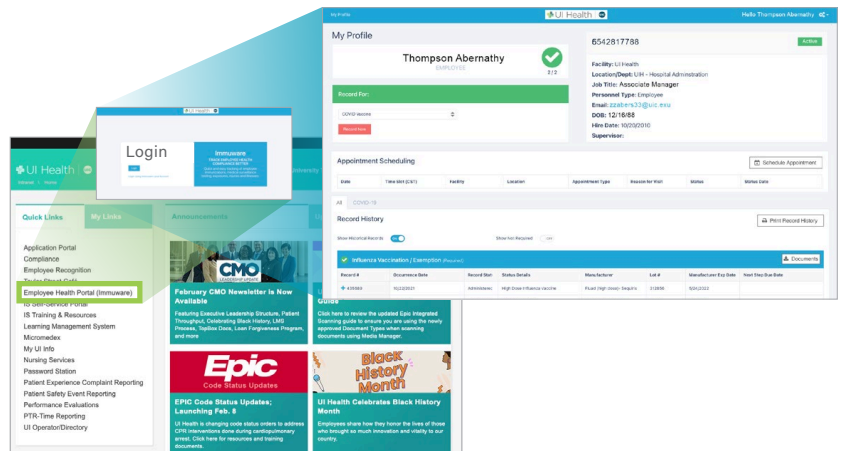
My Profile

UI Health

Hello Thompson Abernathy

My Profile

Thompson Abernathy

EMPLOYEE

2/2

6542817788

Active

Facility: UI Health

Location/Dept: UIH - Hospital Administration

Job Title: Associate Manager

Personnel Type: Employee

Email: zzabers33@uic.edu

DOB: 12/16/88

Hire Date: 10/20/2010

Supervisor:

Record For:

COVID Vaccine

Record New

Appointment Scheduling

Schedule Appointment

| Date | Time Slot (CST) | Facility | Location | Appointment Type | Reason for Visit | Status | Status Date |
|---|---|---|---|---|---|---|---|

All COVID-19

Record History

Print Record History

Show Historical Records

Show Not Required

Influenza Vaccination / Exemption (Required)

Documents

| Record # | Occurrence Date | Record Stat | Status Details | Manufacturer | Lot # | Manufacturer Exp Date | Next Step Due Date |
|---|---|---|---|---|---|---|---|
| 435989 | 10/22/2021 | Administered | High Dose Influenza Vaccine | Fluzel (high dose) - Sequiris | 210656 | 6/30/2022 | |

UI Health

Login

Log

Immuware

TRACK EMPLOYEE HEALTH COMPLIANCE BETTER

University

Quick Links

My Links

Announcements

Application Portal
Compliance
Employee Recognition
Employee Health Portal (Immuware)
IS Self-Service Portal
IS Training & Resources
Learning Management System
Micromedex
My UI Info
Nursing Services
Password Station
Patient Experience Complaint Reporting
Patient Safety Event Reporting
Performance Evaluations
PTR-Time Reporting
UI Operator/Directory

CMO

LEADERSHIP UPDATE

February CMO Newsletter is Now Available

Featuring Executive Leadership Structure, Patient Throughput, Celebrating Black History, LMS Process, Topllow Docs, Loan Forgiveness Program, and more

Guide

Click here to review the updated Epic Integrated Scanning guide to ensure you are using the newly approved Document Types when scanning documents using Media Manager.

Epic

Code Status Updates

EPIC Code Status Updates; Launching Feb. 8

UI Health is changing code status orders to address CPR interventions done during cardiopulmonary arrest. Click here for resources and training documents.

Black History Month

UI Health Celebrates Black History Month

Employees share how they honor the lives of those who brought so much innovation and vitality to our country.